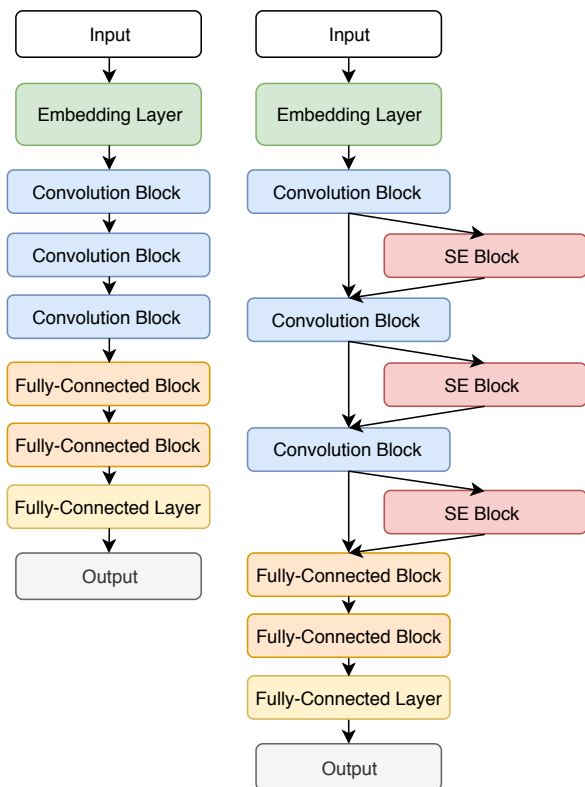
Input

Embedding Layer

Convolution Block

Convolution Block

Convolution Block

Fully-Connected Block

Fully-Connected Block

Fully-Connected Layer

Output

Input

Embedding Layer

Convolution Block

SE Block

Convolution Block

SE Block

Convolution Block

SE Block

Fully-Connected Block

Fully-Connected Block

Fully-Connected Layer

Output